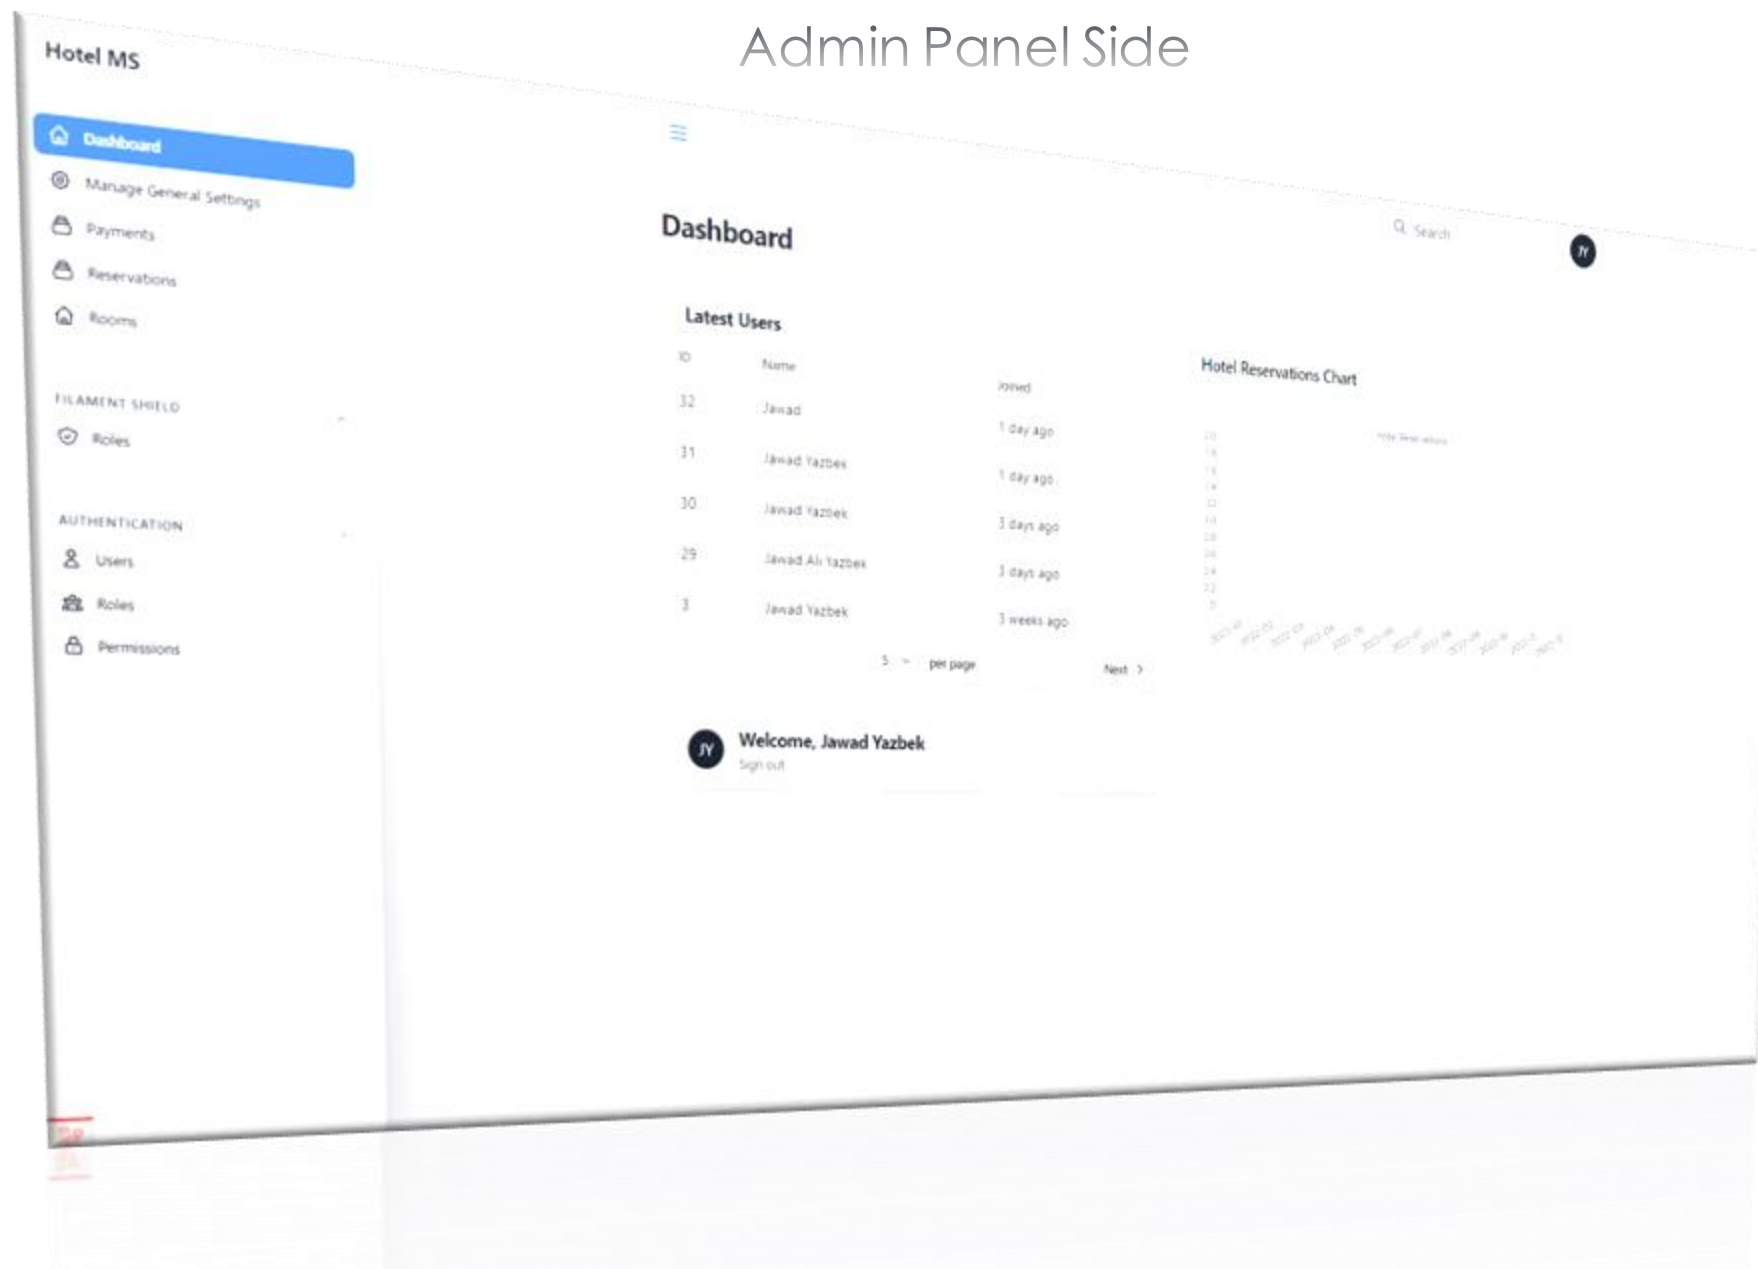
Admin Panel Side

Hotel MS

Dashboard
Manage General Settings
Payments
Reservations
Rooms

FILAMENT SHIELD
Roles

AUTHENTICATION
Users
Roles
Permissions

Dashboard

Search

JY

Latest Users

| ID | Name | Joined |
|---|---|---|
| 32 | Jawad | 1 day ago |
| 31 | Jawad Yazbek | 1 day ago |
| 30 | Jawad Yazbek | 3 days ago |
| 29 | Jawad Ali Yazbek | 3 days ago |
| 3 | Jawad Yazbek | 3 weeks ago |

5 per page

Next

Hotel Reservations Chart

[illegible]

JY

Welcome, Jawad Yazbek

Sign out